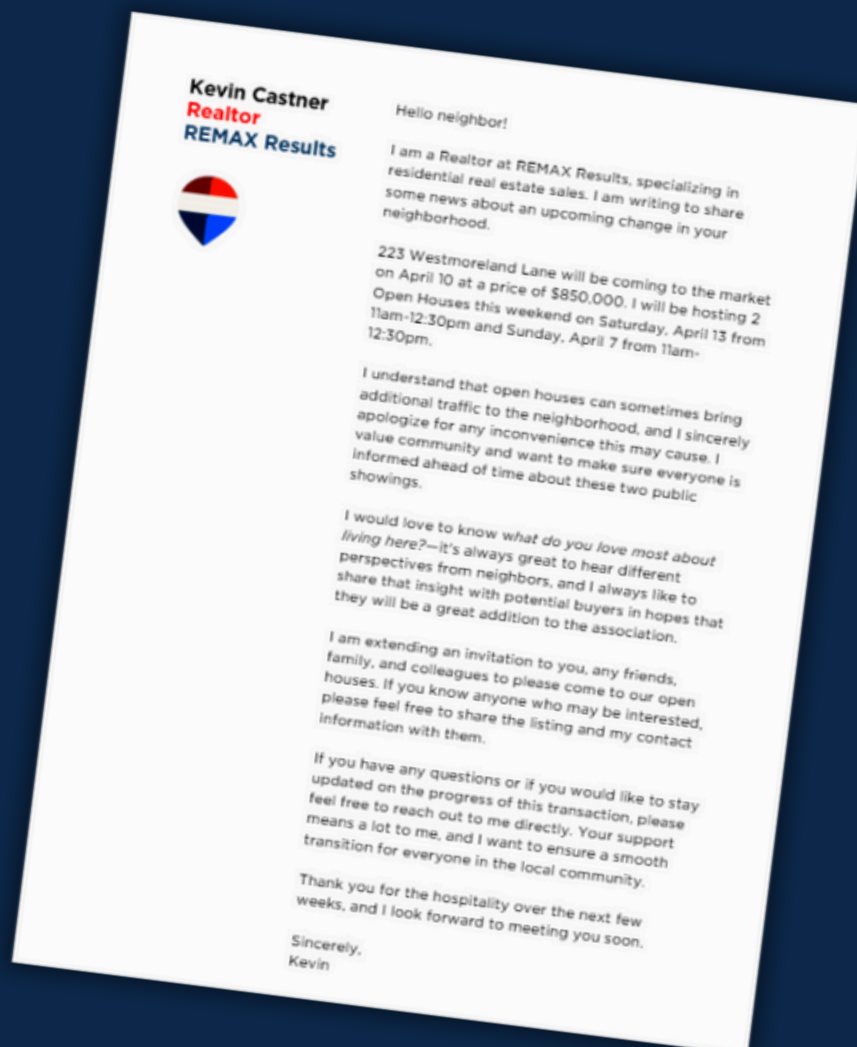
Kevin Castner
Realtor
REMAX Results

Hello neighbor!

I am a Realtor at REMAX Results, specializing in residential real estate sales. I am writing to share some news about an upcoming change in your neighborhood.

223 Westmoreland Lane will be coming to the market on April 10 at a price of $850,000. I will be hosting 2 Open Houses this weekend on Saturday, April 13 from 11am-12:30pm and Sunday, April 7 from 11am-12:30pm.

I understand that open houses can sometimes bring additional traffic to the neighborhood, and I sincerely apologize for any inconvenience this may cause. I value community and want to make sure everyone is informed ahead of time about these two public showings.

I would love to know what do you love most about living here?—it's always great to hear different perspectives from neighbors, and I always like to share that insight with potential buyers in hopes that they will be a great addition to the association.

I am extending an invitation to you, any friends, family, and colleagues to please come to our open houses. If you know anyone who may be interested, please feel free to share the listing and my contact information with them.

If you have any questions or if you would like to stay updated on the progress of this transaction, please feel free to reach out to me directly. Your support means a lot to me, and I want to ensure a smooth transition for everyone in the local community.

Thank you for the hospitality over the next few weeks, and I look forward to meeting you soon.

Sincerely,
Kevin